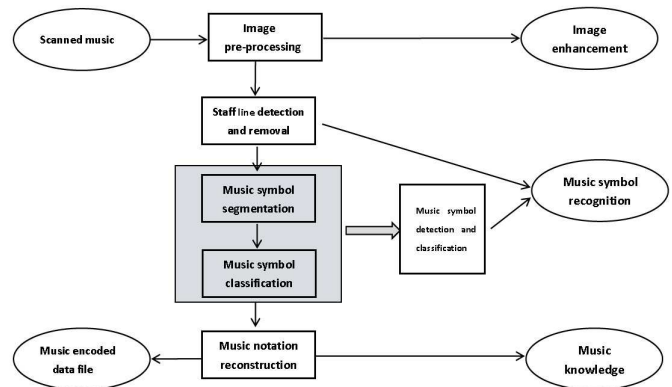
Scanned music

Image pre-processing

Image enhancement

Staff line detection and removal

Music symbol recognition

Music symbol segmentation

Music symbol classification

Music symbol detection and classification

Music encoded data file

Music notation reconstruction

Music knowledge